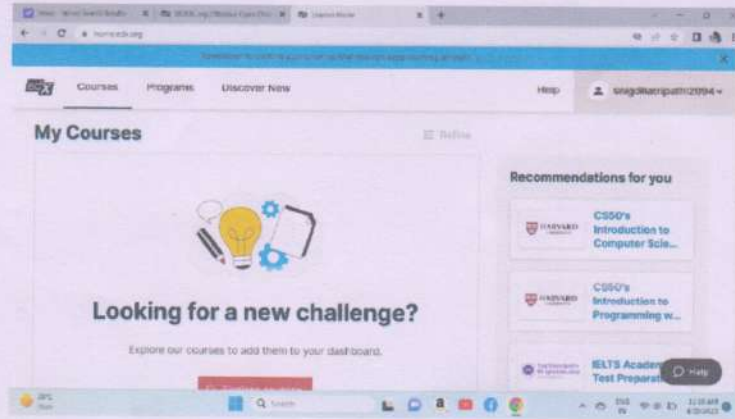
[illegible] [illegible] Learner Home

home.edx.org

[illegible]

edX

Courses Programs Discover New

Help

snigdhatripathi2094

My Courses

Refine

Looking for a new challenge?

Explore our courses to add them to your dashboard.

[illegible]

Recommendations for you

HARVARD

CS50's Introduction to Computer Scie...

HARVARD

CS50's Introduction to Programming w...

IELTS Academ Test Preparat

Help

Q Search

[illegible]